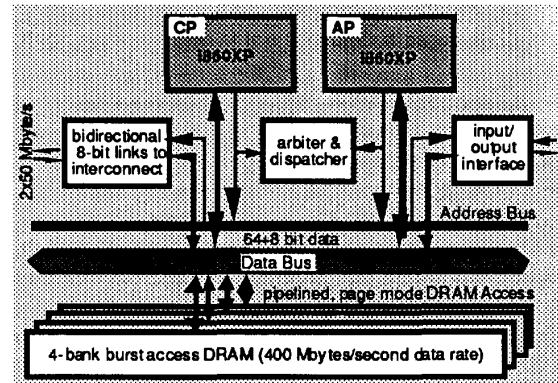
CP
i860XP

AP
i860XP

2x50 Mbytes

bidirectional 8-bit links to interconnect

arbiter & dispatcher

input/ output interface

Address Bus

64+8 bit data

Data Bus

pipelined, page mode DRAM Access

4-bank burst access DRAM (400 Mbytes/second data rate)